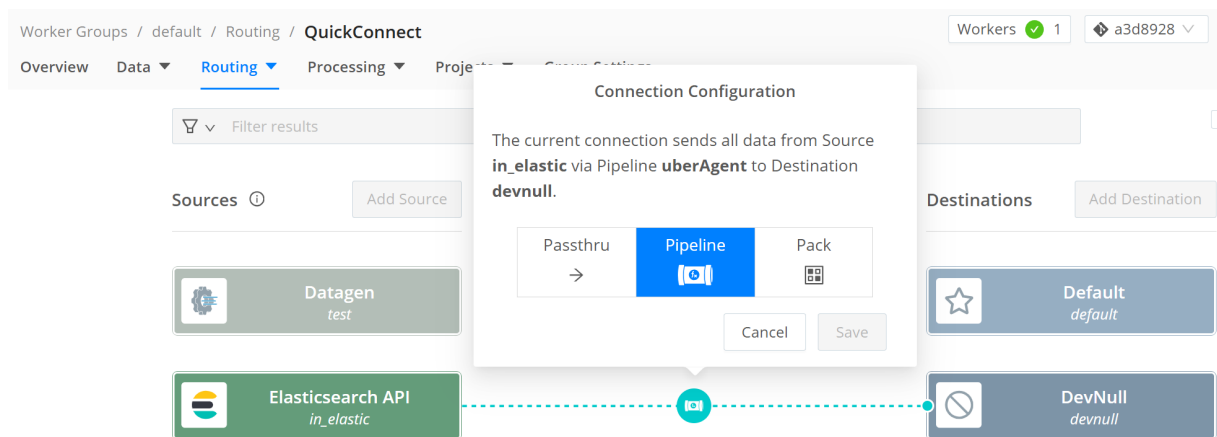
Worker Groups / default / Routing / QuickConnect

Workers 1   a3d8928

Overview   Data   Routing   Processing   Proje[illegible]   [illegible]

Filter results

Sources   Add Source

Destinations   Add Destination

Connection Configuration

The current connection sends all data from Source **in_elastic** via Pipeline **uberAgent** to Destination **devnull**.

Passthru   Pipeline   Pack

Cancel   Save

Datagen
test

Default
default

Elasticsearch API
in_elastic

DevNull
devnull